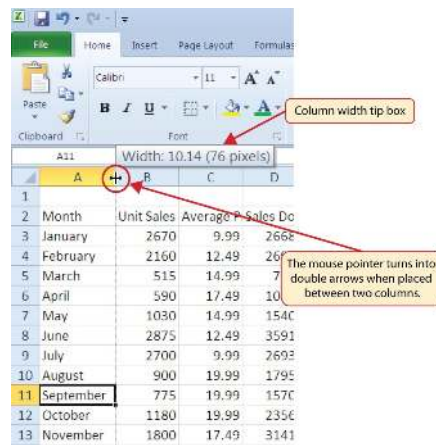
File Home Insert Page Layout Formulas

Calibri 11 A A

Paste B I U

Clipboard Font

Column width tip box

A11 Width: 10.14 (76 pixels)

| | A | B | C | D |
|---|---|---|---|---|
| 1 | | | | |
| 2 | Month | Unit Sales | Average P | Sales Do |
| 3 | January | 2670 | 9.99 | 2666 |
| 4 | February | 2160 | 12.49 | 26 |
| 5 | March | 515 | 14.99 | 7 |
| 6 | April | 590 | 17.49 | 10 |
| 7 | May | 1030 | 14.99 | 154C |
| 8 | June | 2875 | 12.49 | 3591 |
| 9 | July | 2700 | 9.99 | 2697 |
| 10 | August | 900 | 19.99 | 1795 |
| 11 | September | 775 | 19.99 | 157C |
| 12 | October | 1180 | 19.99 | 2356 |
| 13 | November | 1800 | 17.49 | 3141 |

The mouse pointer turns into double arrows when placed between two columns.